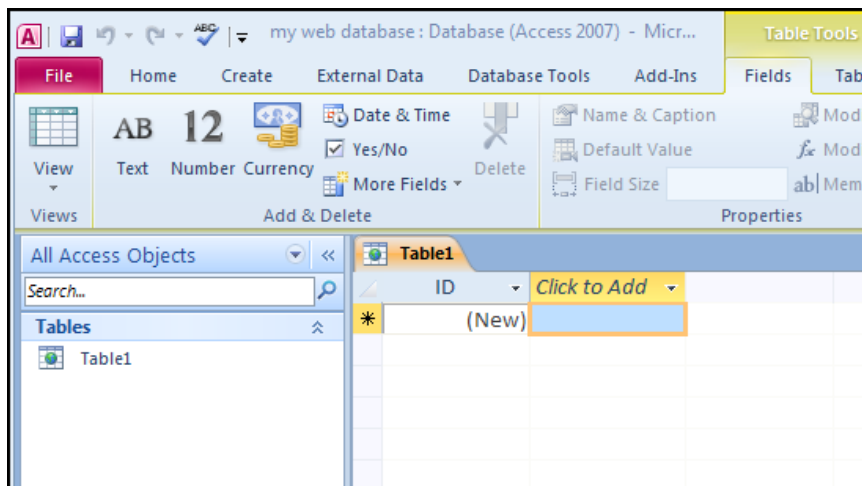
my web database : Database (Access 2007) - Micr...

Table Tools

File | Home | Create | External Data | Database Tools | Add-Ins | Fields | Tab

View
Views

AB Text | 12 Number | Currency | Date & Time | Yes/No | More Fields | Delete
Add & Delete

Name & Caption
Default Value
Field Size
Properties

Mod
Mod
Mem

All Access Objects

Search...

Tables

Table1

Table1

| ID | Click to Add |
|---|---|
| (New) | |